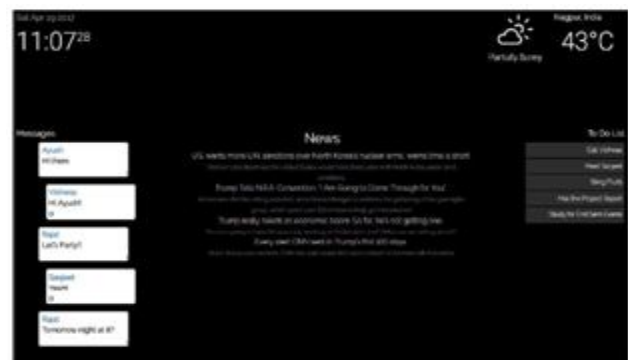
Sat Apr 29 2017

11:07$^{28}$

Nagpur, India

Partially Sunny

43°C

Messages

Ayush
Hi there

Vishwas
Hi Ayush!
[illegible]

Rajat
Let's Party!!

Swapnil
Yeah!!
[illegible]

Rajat
Tomorrow night at 8?

News

US wants more UN sanctions over North Korea's nuclear arms, warns time is short

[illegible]

Trump Tells NRA Convention: 'I Am Going to Come Through for You'

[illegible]

Trump really needs an economic boom. So far he's not getting one.

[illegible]

Every cent CBN owed in Trump's first 100 days

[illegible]

To Do List

Call Vishwas

Meet Swapnil

Bring Fruits

Make the Project Report

Study for End Sem Exams